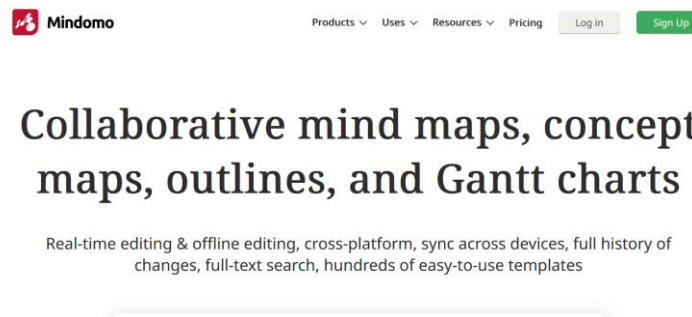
Mindomo

Products Uses Resources Pricing Log in Sign Up

Collaborative mind maps, concept maps, outlines, and Gantt charts

Real-time editing & offline editing, cross-platform, sync across devices, full history of changes, full-text search, hundreds of easy-to-use templates